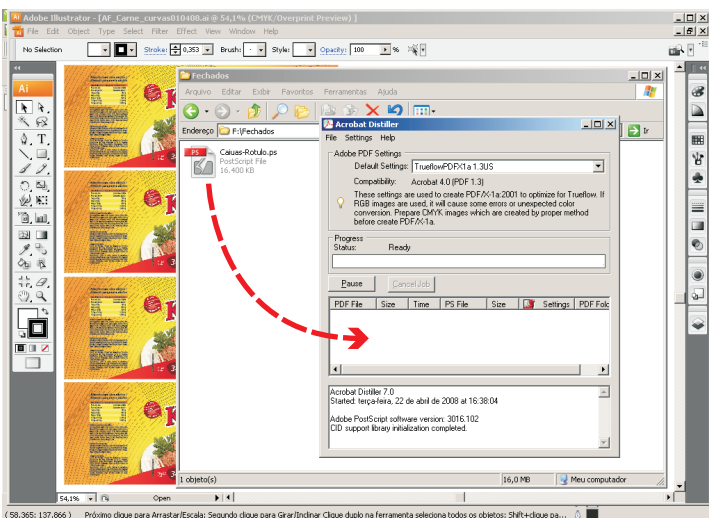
Adobe Illustrator - [AF_Carne_curvas010408.ai @ 54,1% (CMYK/Overprint Preview)]

File Edit Object Type Select Filter Effect View Window Help

No Selection Stroke: 0,353 Brush: Style: Opacity: 100 %

Fechados

Arquivo Editar Exibir Favoritos Ferramentas Ajuda

Endereço F:\Fechados

Ir

Caiuas-Rotulo.ps
PostScript File
16.400 KB

Acrobat Distiller

File Settings Help

Adobe PDF Settings

Default Settings: TrueflowPDFX1a 1.3US

Compatibility: Acrobat 4.0 (PDF 1.3)

These settings are used to create PDF/X-1a:2001 to optimize for Trueflow. If RGB images are used, it will cause some errors or unexpected color conversion. Prepare CMYK images which are created by proper method before create PDF/X-1a.

Progress
Status: Ready

Pause Cancel Job

| PDF File | Size | Time | PS File | Size | Settings | PDF Fold |
|---|---|---|---|---|---|---|

Acrobat Distiller 7.0
Started: terça-feira, 22 de abril de 2008 at 16:38:04

Adobe PostScript software version: 3016.102
CID support library initialization completed.

1 objeto(s) 16,0 MB Meu computador

54,1% Open

( 58.365; 137.866 ) Próximo clique para Arrastar/Escala; Segundo clique para Girar/Inclinar Clique duplo na ferramenta seleciona todos os objetos; Shift+clique pa...